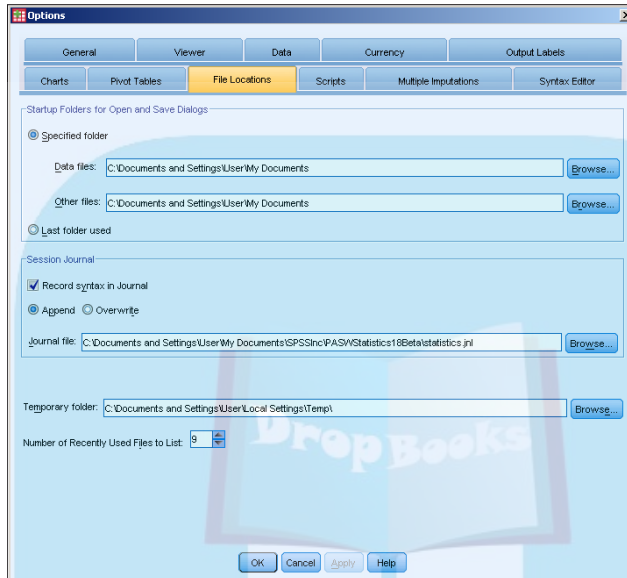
Options

General | Viewer | Data | Currency | Output Labels
Charts | Pivot Tables | File Locations | Scripts | Multiple Imputations | Syntax Editor

Startup Folders for Open and Save Dialogs

Specified folder

Data files: C:\Documents and Settings\User\My Documents Browse...

Other files: C:\Documents and Settings\User\My Documents Browse...

Last folder used

Session Journal

Record syntax in Journal

Append Overwrite

Journal file: C:\Documents and Settings\User\My Documents\SPSSInc\PASWStatistics18Beta\statistics.jnl Browse...

Temporary folder: C:\Documents and Settings\User\Local Settings\Temp\ Browse...

Number of Recently Used Files to List: 9

DropBooks

OK Cancel Apply Help